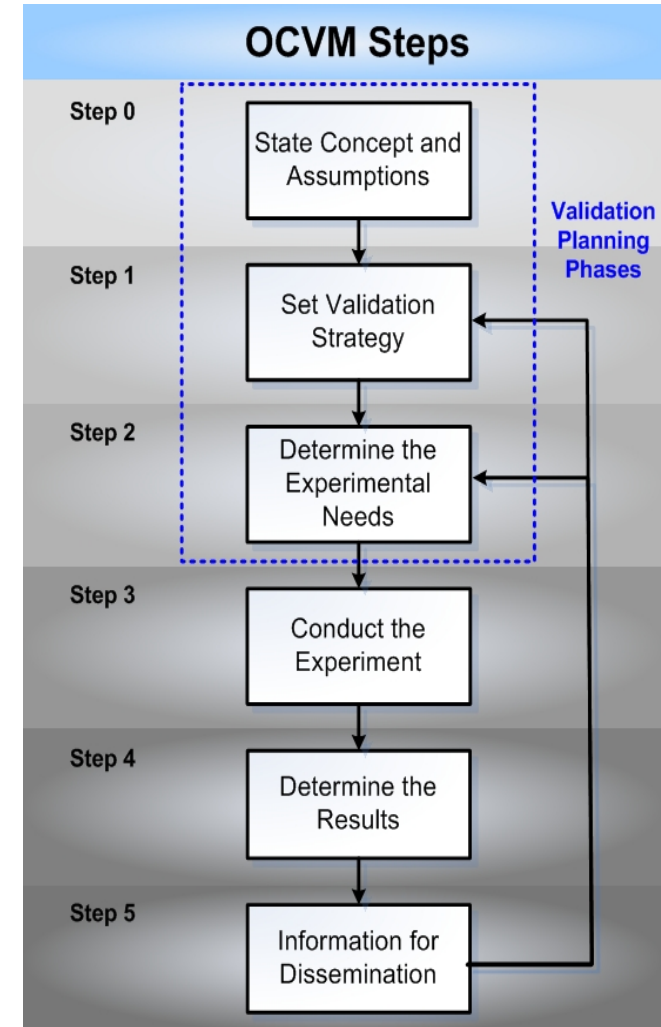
OCVM Steps

Step 0
State Concept and Assumptions

Validation Planning Phases

Step 1
Set Validation Strategy

Step 2
Determine the Experimental Needs

Step 3
Conduct the Experiment

Step 4
Determine the Results

Step 5
Information for Dissemination